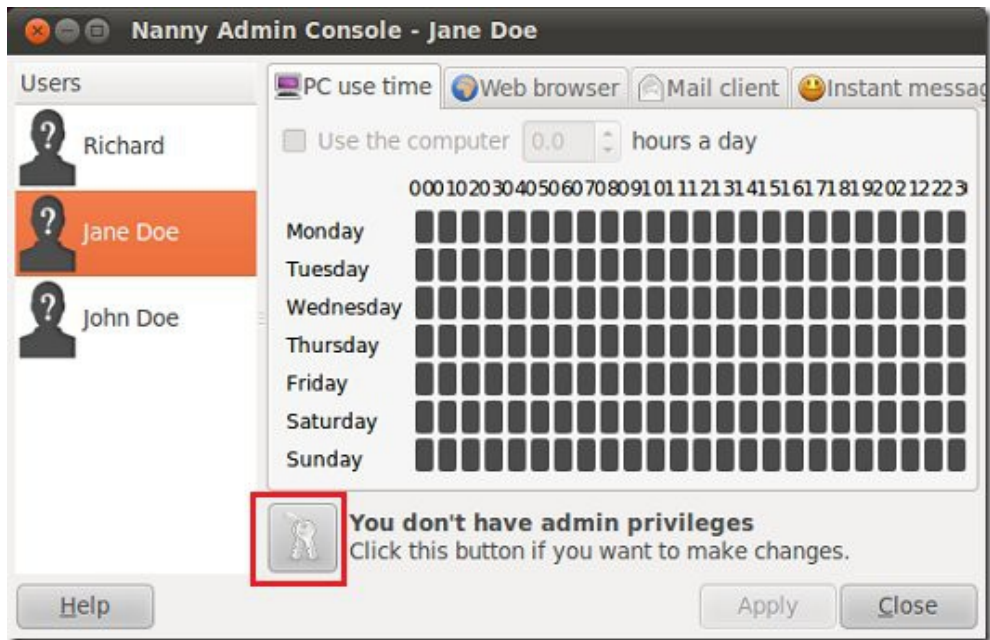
Nanny Admin Console - Jane Doe

Users

Richard

Jane Doe

John Doe

PC use time | Web browser | Mail client | Instant messag

Use the computer 0.0 hours a day

00 01 02 03 04 05 06 07 08 09 10 11 12 13 14 15 16 17 18 19 20 21 22 23

Monday

Tuesday

Wednesday

Thursday

Friday

Saturday

Sunday

You don't have admin privileges
Click this button if you want to make changes.

Help

Apply

Close